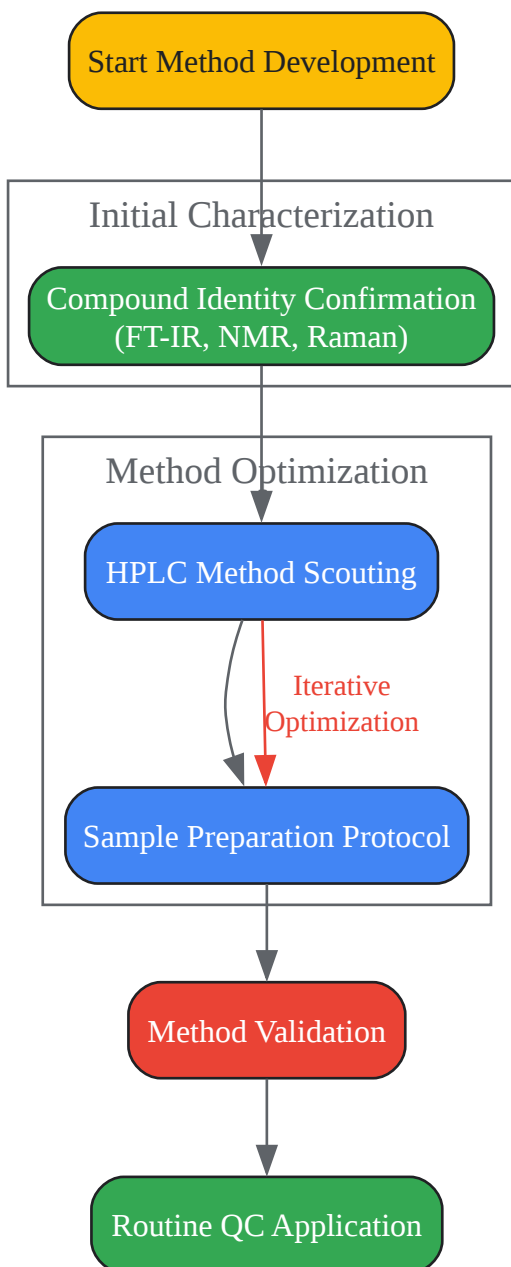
Start Method Development

Initial Characterization

Compound Identity Confirmation (FT-IR, NMR, Raman)

Method Optimization

HPLC Method Scouting

Iterative Optimization

Sample Preparation Protocol

Method Validation

Routine QC Application